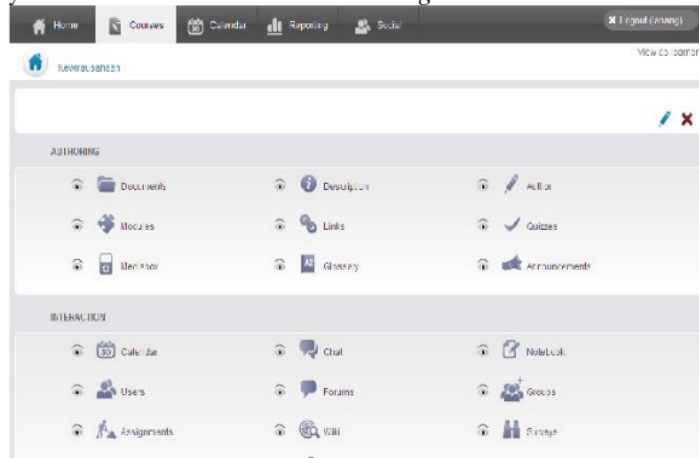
Home Courses Calendar Reporting Social Logout (anang)

Kewirausahaan

View as learner

AUTHORING

Documents Description Author

Modules Links Quizzes

Mediabox Glossary Announcements

INTERACTION

Calendar Chat Notebook

Users Forums Groups

Assignments Wiki Surveys